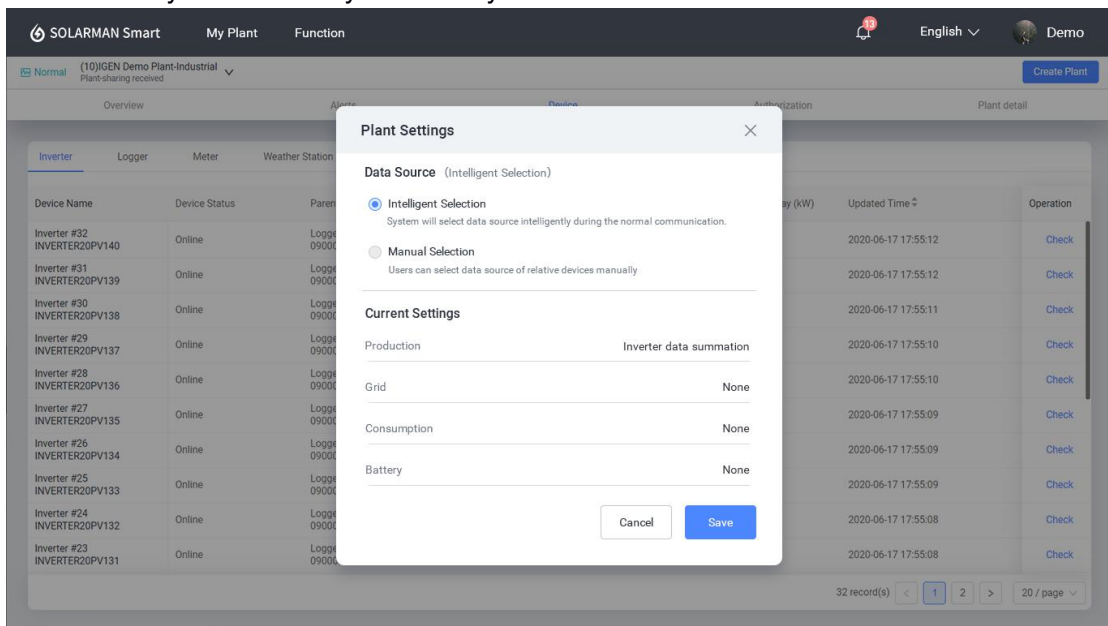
SOLARMAN Smart My Plant Function 13 English Demo

Normal (10)IGEN Demo Plant-Industrial Plant-sharing received

Create Plant

Overview Alerts Device Authorization Plant detail

Inverter Logger Meter Weather Station

| Device Name | Device Status | Paren | ay (kW) | Updated Time | Operation |
|---|---|---|---|---|---|
| Inverter #32 INVERTER20PV140 | Online | Logge 0900 | | 2020-06-17 17:55:12 | Check |
| Inverter #31 INVERTER20PV139 | Online | Logge 0900 | | 2020-06-17 17:55:12 | Check |
| Inverter #30 INVERTER20PV138 | Online | Logge 0900 | | 2020-06-17 17:55:11 | Check |
| Inverter #29 INVERTER20PV137 | Online | Logge 0900 | | 2020-06-17 17:55:10 | Check |
| Inverter #28 INVERTER20PV136 | Online | Logge 0900 | | 2020-06-17 17:55:10 | Check |
| Inverter #27 INVERTER20PV135 | Online | Logge 0900 | | 2020-06-17 17:55:09 | Check |
| Inverter #26 INVERTER20PV134 | Online | Logge 0900 | | 2020-06-17 17:55:09 | Check |
| Inverter #25 INVERTER20PV133 | Online | Logge 0900 | | 2020-06-17 17:55:09 | Check |
| Inverter #24 INVERTER20PV132 | Online | Logge 0900 | | 2020-06-17 17:55:08 | Check |
| Inverter #23 INVERTER20PV131 | Online | Logge 0900 | | 2020-06-17 17:55:08 | Check |

32 record(s) 1 2 20 / page

Plant Settings

Data Source (Intelligent Selection)

Intelligent Selection
System will select data source intelligently during the normal communication.

Manual Selection
Users can select data source of relative devices manually

Current Settings

Production Inverter data summation

Grid None

Consumption None

Battery None

Cancel Save